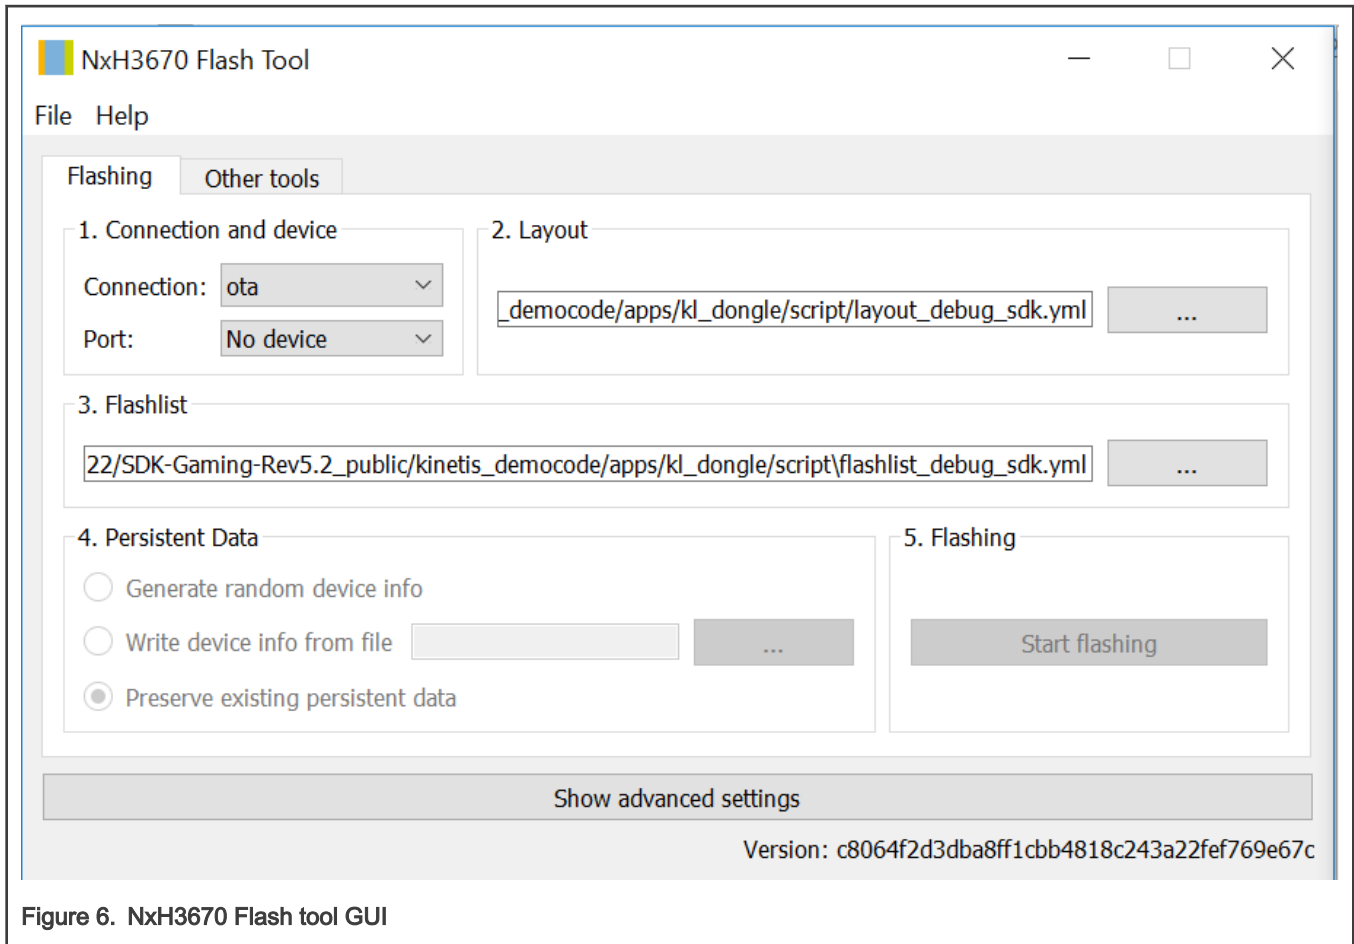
NxH3670 Flash Tool

File Help

Flashing Other tools

1. Connection and device

Connection: ota

Port: No device

2. Layout

_democode/apps/kl_dongle/script/layout_debug_sdk.yml ...

3. Flashlist

22/SDK-Gaming-Rev5.2_public/kinetis_democode/apps/kl_dongle/script\flashlist_debug_sdk.yml ...

4. Persistent Data

Generate random device info

Write device info from file ...

Preserve existing persistent data

5. Flashing

Start flashing

Show advanced settings

Version: c8064f2d3dba8ff1cbb4818c243a22fef769e67c

Figure 6. NxH3670 Flash tool GUI